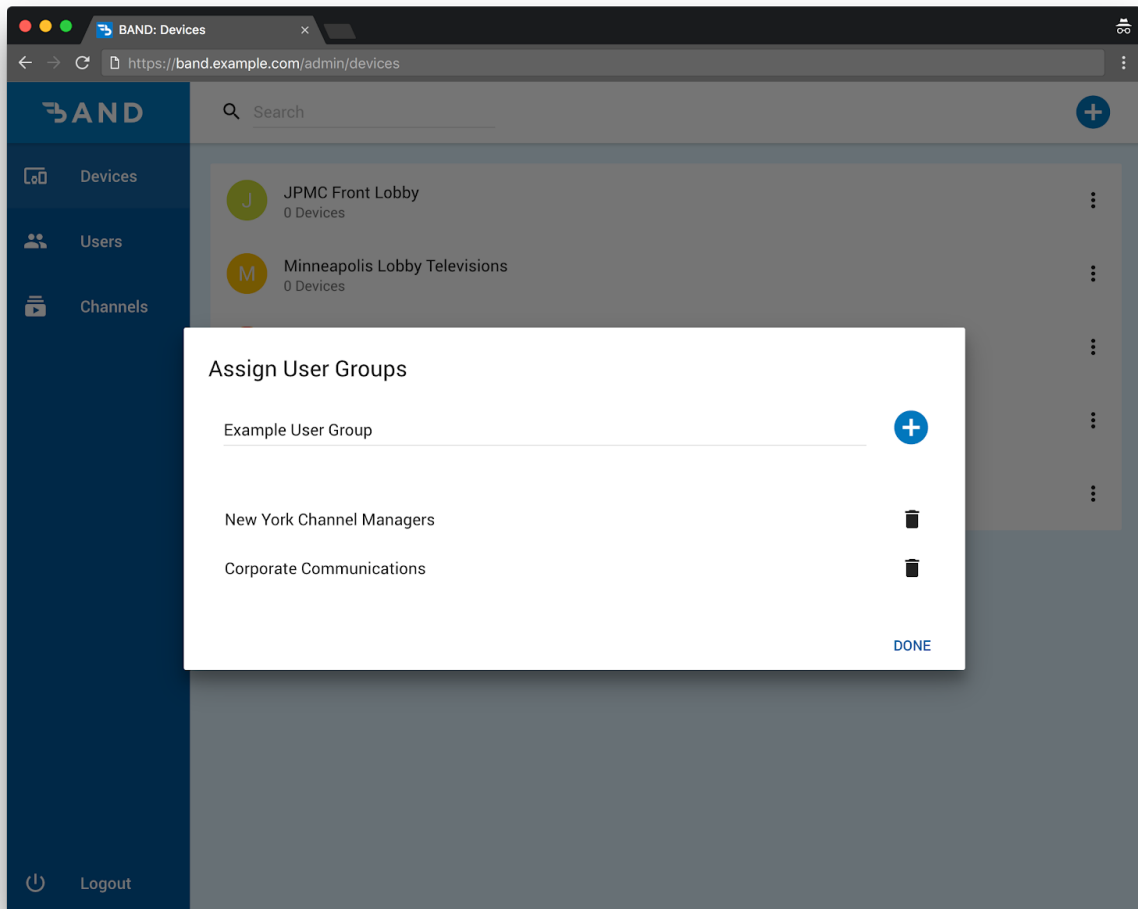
BAND: Devices

https://band.example.com/admin/devices

BAND

Search

Devices

Users

Channels

J JPMC Front Lobby
0 Devices

M Minneapolis Lobby Televisions
0 Devices

Assign User Groups

Example User Group

New York Channel Managers

Corporate Communications

DONE

Logout